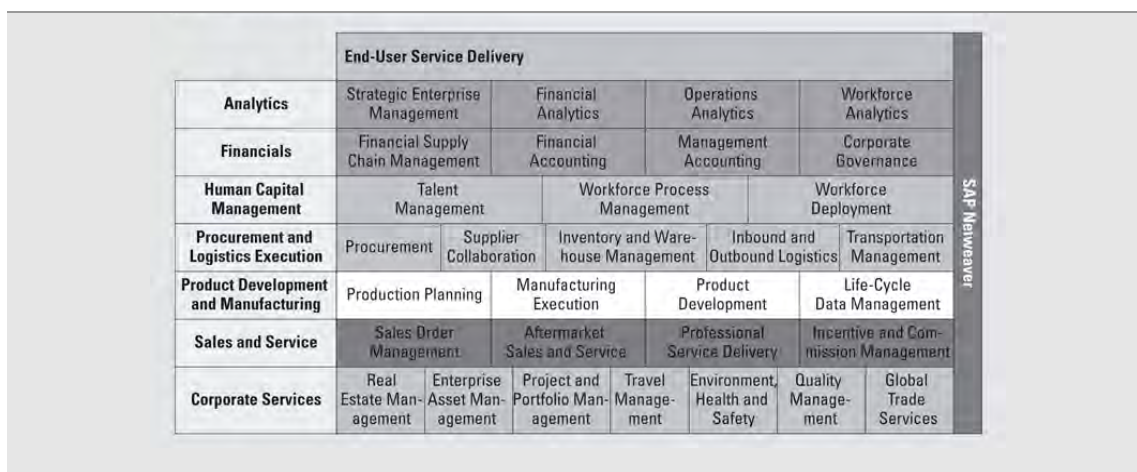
| | End-User Service Delivery | | | | | | | SAP Netweaver |
|---|---|---|---|---|---|---|---|---|
| Analytics | Strategic Enterprise Management | | Financial Analytics | | Operations Analytics | | Workforce Analytics | |
| Financials | Financial Supply Chain Management | | Financial Accounting | | Management Accounting | | Corporate Governance | |
| Human Capital Management | Talent Management | | Workforce Process Management | | | Workforce Deployment | | |
| Procurement and Logistics Execution | Procurement | Supplier Collaboration | Inventory and Warehouse Management | | Inbound and Outbound Logistics | | Transportation Management | |
| Product Development and Manufacturing | Production Planning | | Manufacturing Execution | | Product Development | | Life-Cycle Data Management | |
| Sales and Service | Sales Order Management | | Aftermarket Sales and Service | | Professional Service Delivery | | Incentive and Commission Management | |
| Corporate Services | Real Estate Management | Enterprise Asset Management | Project and Portfolio Management | Travel Management | Environment, Health and Safety | Quality Management | Global Trade Services | |